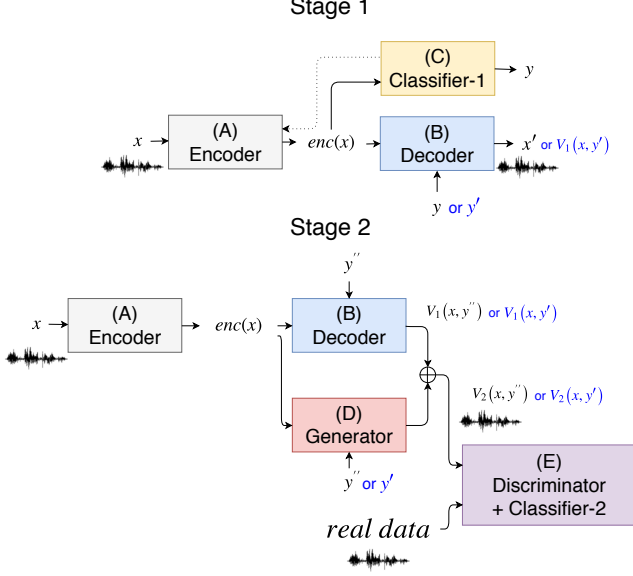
Stage 1

(C)
Classifier-1

$y$

$x$

(A)
Encoder

$enc(x)$

(B)
Decoder

$x'$ or $V_1(x, y')$

$y$ or $y'$

Stage 2

$y''$

$x$

(A)
Encoder

$enc(x)$

(B)
Decoder

$V_1(x, y'')$ or $V_1(x, y')$

$V_2(x, y'')$ or $V_2(x, y')$

(D)
Generator

$y''$ or $y'$

(E)
Discriminator
+ Classifier-2

real data